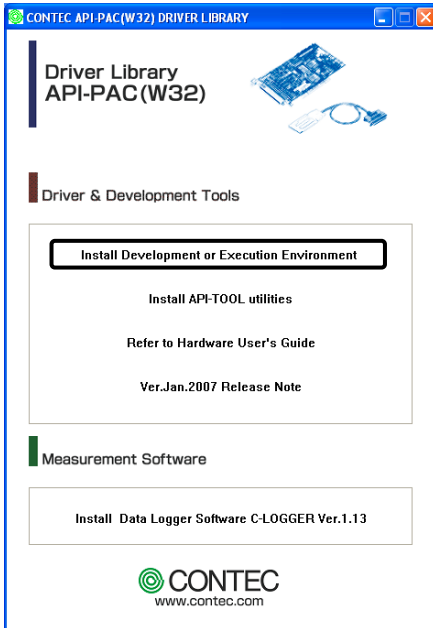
CONTEC API-PAC(W32) DRIVER LIBRARY

Driver Library
API-PAC(W32)

Driver & Development Tools

Install Development or Execution Environment

Install API-TOOL utilities

Refer to Hardware User's Guide

Ver.Jan.2007 Release Note

Measurement Software

Install Data Logger Software C-LOGGER Ver.1.13

CONTEC
www.contec.com